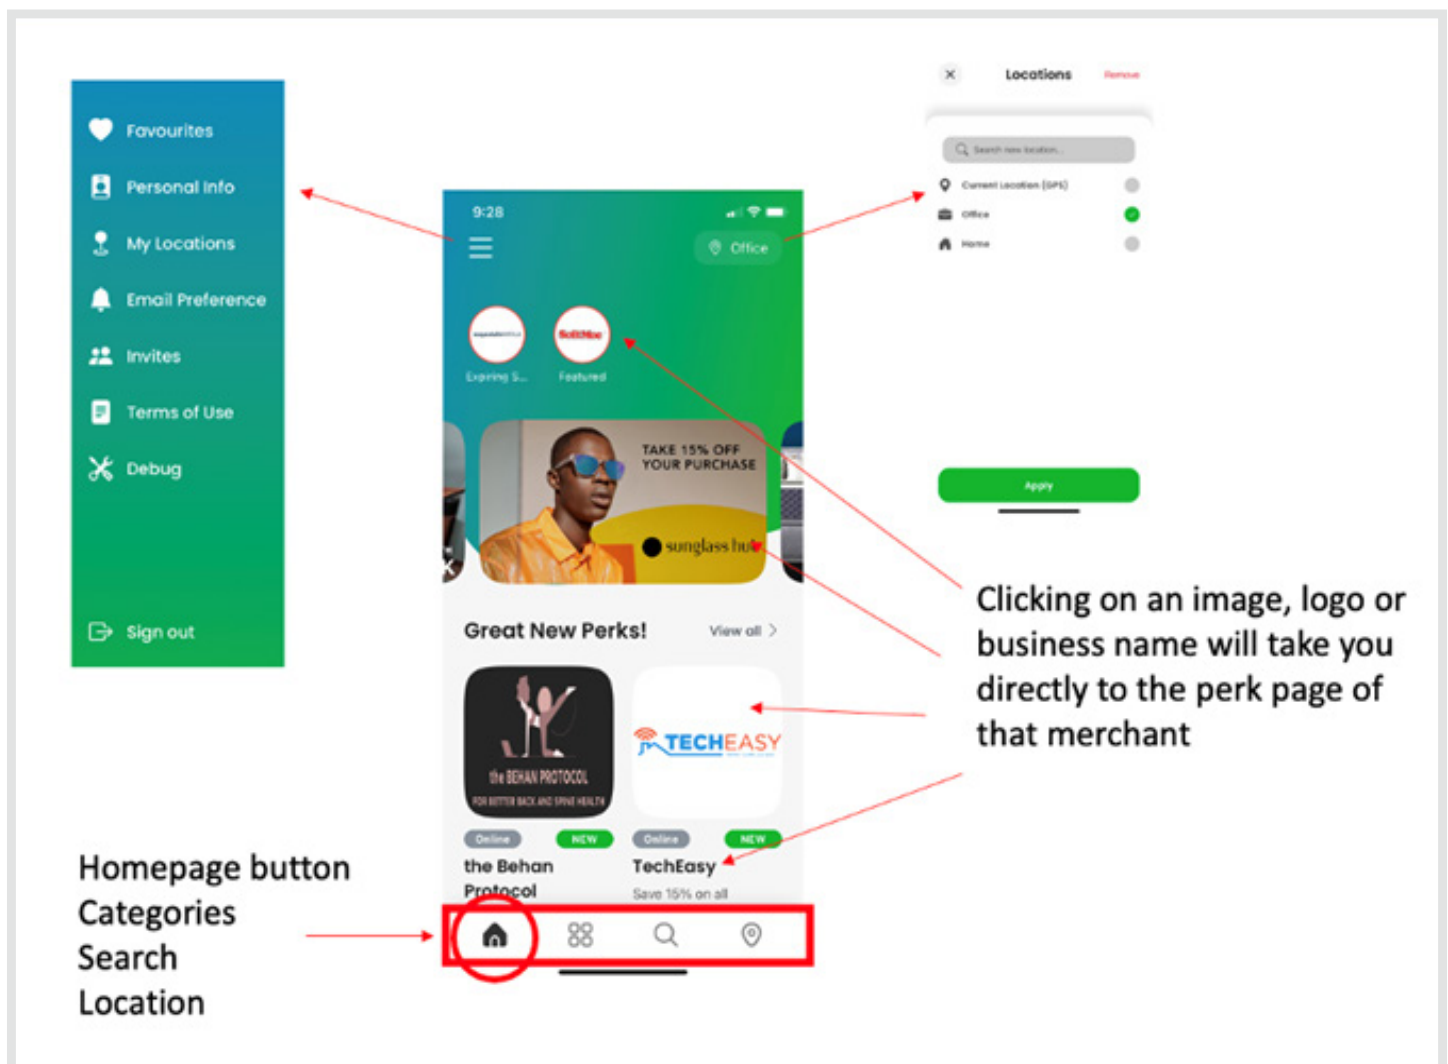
Favourites
Personal Info
My Locations
Email Preference
Invites
Terms of Use
Debug
Sign out

9:28
Office
Expiring S...
Featured
TAKE 15% OFF YOUR PURCHASE
sunglass hut
Great New Perks!
View all
the BEHAN PROTOCOL
FOR BETTER BACK AND SPINE HEALTH
TECHEASY
Online
NEW
Online
NEW
the Behan Protocol
TechEasy
Save 15% on all

Locations
Remove
Search new location...
Current Location (GPS)
Office
Home
Apply

Clicking on an image, logo or business name will take you directly to the perk page of that merchant

Homepage button
Categories
Search
Location